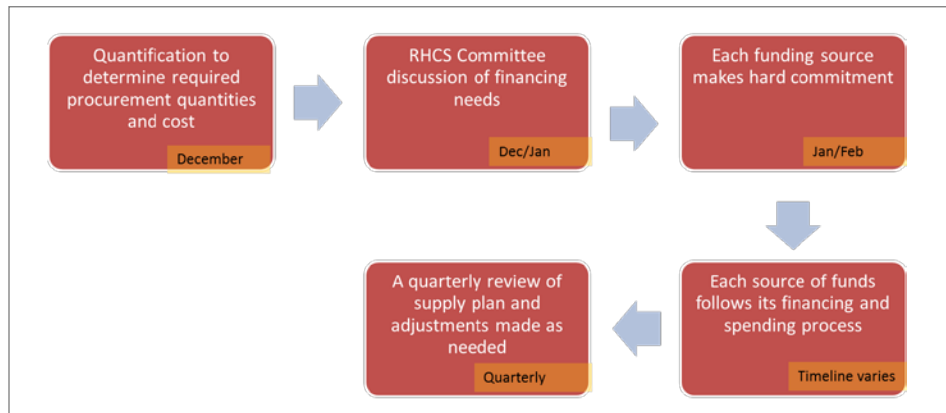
Quantification to determine required procurement quantities and cost

December

RHCS Committee discussion of financing needs

Dec/Jan

Each funding source makes hard commitment

Jan/Feb

Each source of funds follows its financing and spending process

Timeline varies

A quarterly review of supply plan and adjustments made as needed

Quarterly